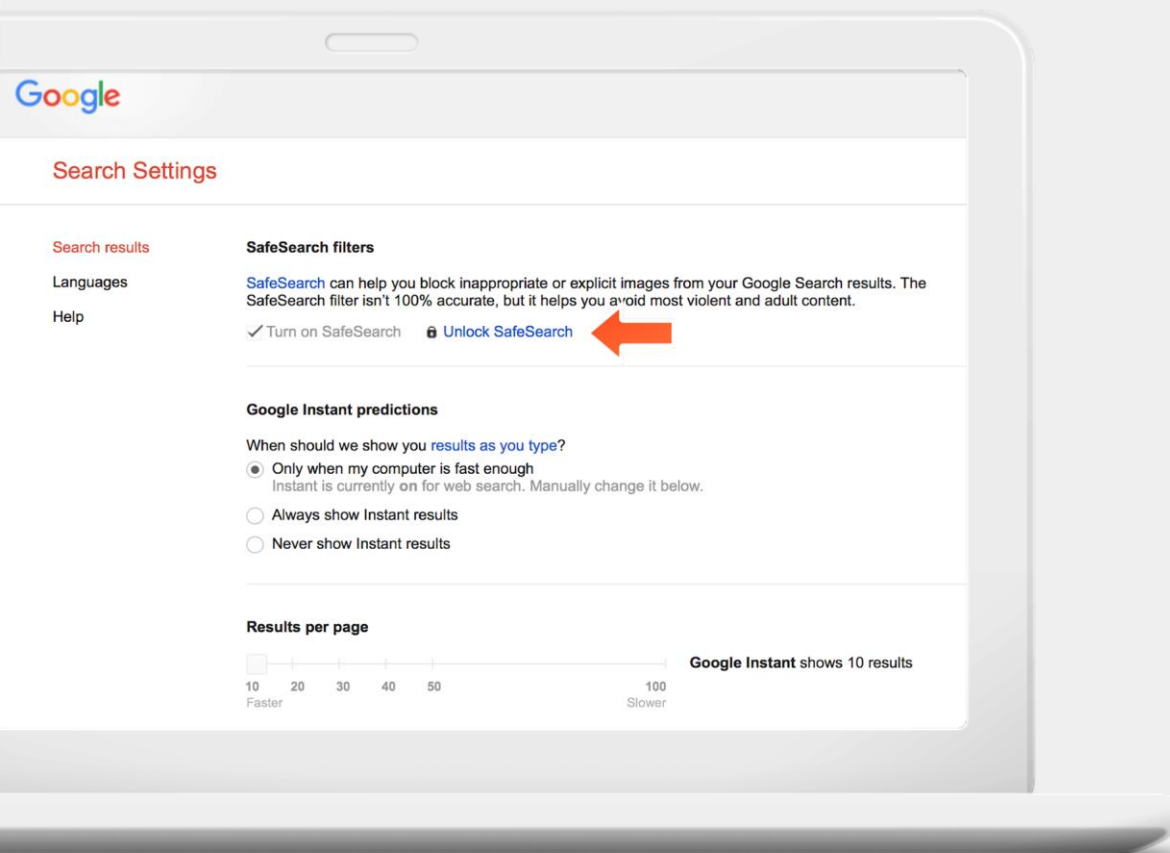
Google

Search Settings

Search results

Languages

Help

SafeSearch filters

SafeSearch can help you block inappropriate or explicit images from your Google Search results. The SafeSearch filter isn't 100% accurate, but it helps you avoid most violent and adult content.

✓ Turn on SafeSearch

Unlock SafeSearch

Google Instant predictions

When should we show you results as you type?

Only when my computer is fast enough
Instant is currently on for web search. Manually change it below.

Always show Instant results

Never show Instant results

Results per page

10 20 30 40 50 100
Faster Slower

Google Instant shows 10 results